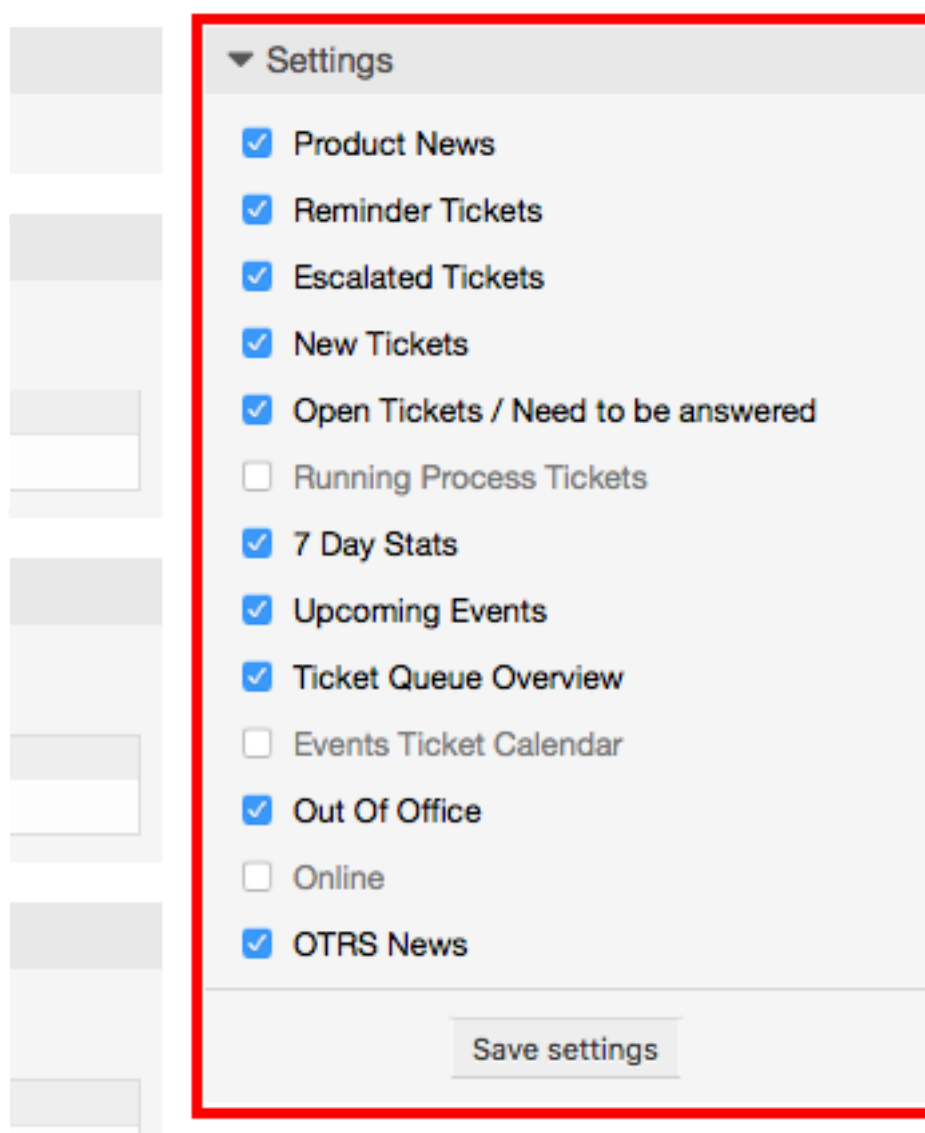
Settings

Product News

Reminder Tickets

Escalated Tickets

New Tickets

Open Tickets / Need to be answered

Running Process Tickets

7 Day Stats

Upcoming Events

Ticket Queue Overview

Events Ticket Calendar

Out Of Office

Online

OTRS News

Save settings